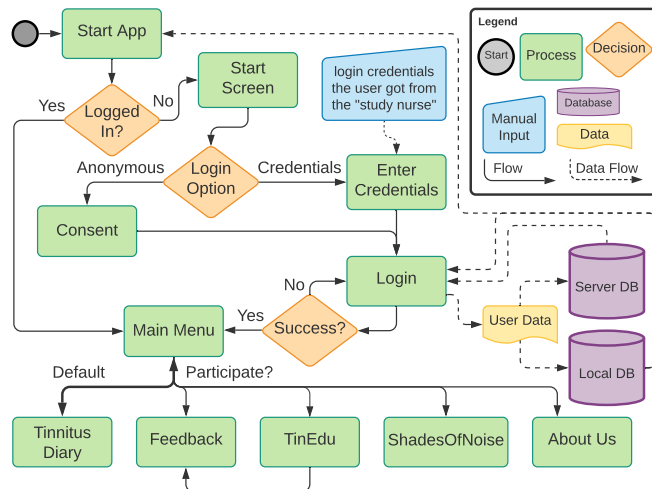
Start App

Logged In?

Yes

No

Start Screen

login credentials the user got from the "study nurse"

Login Option

Anonymous

Credentials

Enter Credentials

Consent

Login

No

Success?

Yes

Main Menu

User Data

Server DB

Local DB

Default

Participate?

Tinnitus Diary

Feedback

TinEdu

ShadesOfNoise

About Us

Legend

Start

Process

Decision

Manual Input

Database

Data

Flow

Data Flow